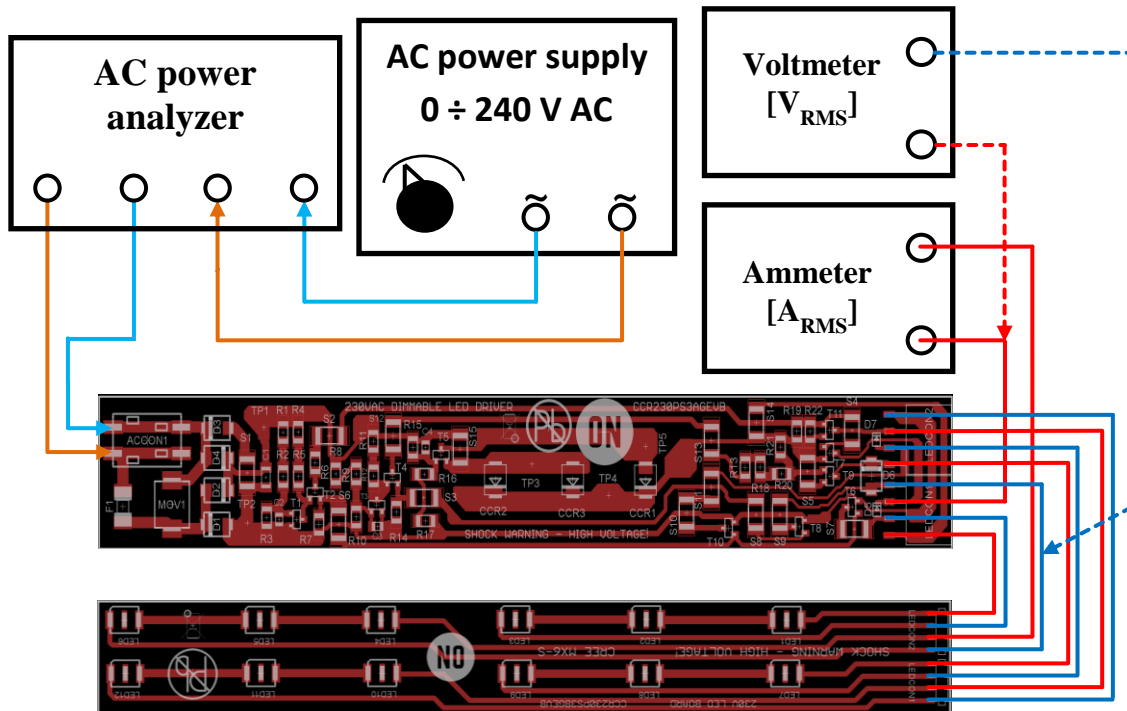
AC power analyzer

AC power supply
0 ÷ 240 V AC

Voltmeter
[V$_{RMS}$]

Ammeter
[A$_{RMS}$]

230VAC DIMMABLE LED DRIVER
CCR230PS3AGEVB
ON
ACCON1
TP1 R1 R4
S1 S2 S12 R15 T5 S15 TP5 S14 R19 R22 S4 D7
D3 D4 D2 D1
R2 R5 R8 R11 R9 R16 S3 T4
TP3 TP4 CCR2 CCR3 CCR1
S13 R13 R18 R20 S5 T9 D6 S10 S11 T10 S8 S9 T8 S7 T11
TP2 R6 T2 S6 T3 R3 R7 R10 C3 R14 R17
MOV1
F1
SHOCK WARNING - HIGH VOLTAGE!
LEDCON2
LEDCON1

LED6 LED5 LED4 LED3 LED2 LED1
LED12 LED11 LED10 LED9 LED8 LED7
ON
CREE MX6-S
SHOCK WARNING - HIGH VOLTAGE!
230V LED BOARD CCR230PS3BGEVB
LEDCON2
LEDCON1